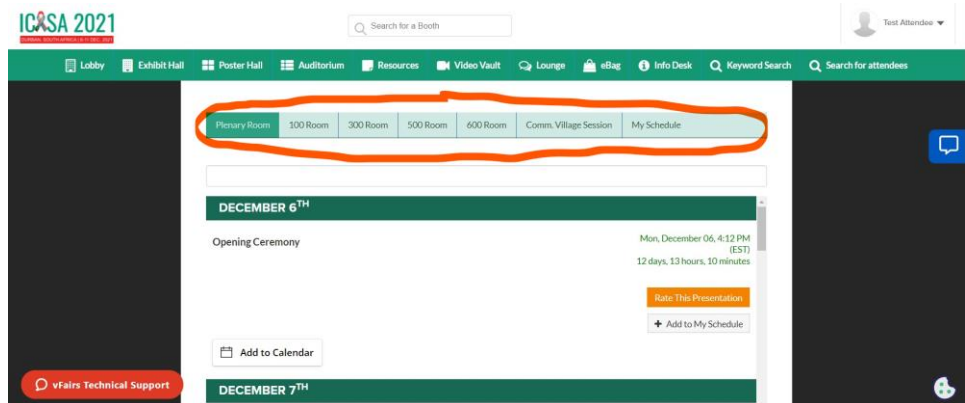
ICASA 2021
DURBAN, SOUTH AFRICA | 6-11 DEC. 2021

Search for a Booth

Test Attendee

Lobby Exhibit Hall Poster Hall Auditorium Resources Video Vault Lounge eBag Info Desk Keyword Search Search for attendees

Plenary Room 100 Room 300 Room 500 Room 600 Room Comm. Village Session My Schedule

DECEMBER $6^{TH}$

Opening Ceremony

Mon, December 06, 4:12 PM (EST)
12 days, 13 hours, 10 minutes

Rate This Presentation

+ Add to My Schedule

Add to Calendar

DECEMBER $7^{TH}$

vFairs Technical Support